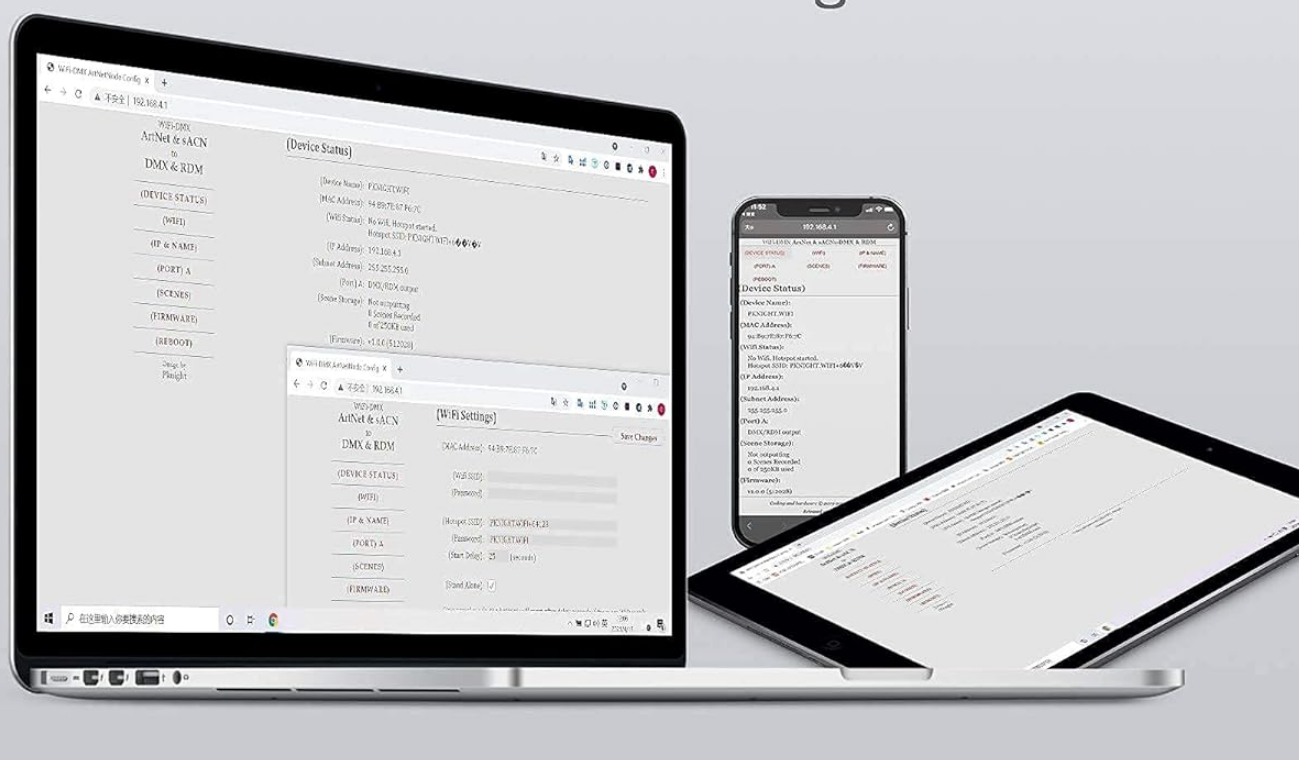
WiFi-DMX ArtNetNode Config ×

不安全 | 192.168.4.1

WiFi-DMX
ArtNet & sACN
to
DMX & RDM

(DEVICE STATUS)
(WIFI)
(IP & NAME)
(PORT) A
(SCENES)
(FIRMWARE)
(REBOOT)

Design by
Pknight

(Device Status)

(Device Name): PKNIGHTWIFI
(MAC Address): 94:B9:7E:67:F6:7C
(WiFi Status): No WiFi. Hotspot started. Hotspot SSID: PKNIGHT.WIFI+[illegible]
(IP Address): 192.168.4.1
(Subnet Address): 255.255.255.0
(Port) A: DMX/RDM output
(Scene Storage): Not outputting 0 Scenes Recorded 0 of 250KB used
(Firmware): v1.0.0 (5.2020)

WiFi-DMX ArtNetNode Config ×

不安全 | 192.168.4.1

WiFi-DMX
ArtNet & sACN
to
DMX & RDM

(DEVICE STATUS)
(WIFI)
(IP & NAME)
(PORT) A
(SCENES)
(FIRMWARE)

(WiFi Settings)

Save Changes

(MAC Address): 94:B9:7E:67:F6:7C
(WiFi SSID):
(Password):
(Hotspot SSID): PKNIGHT.WIFI+E4:23
(Password): PKNIGHT.WIFI
(Start Delay): 25 (seconds)
(Stand Alone): ✓

在这里输入你要搜索的内容

15:52

192.168.4.1

WiFi-DMX ArtNet & sACN to DMX & RDM

(DEVICE STATUS) (WIFI) (IP & NAME) (PORT) A (SCENES) (FIRMWARE) (REBOOT)

(Device Status)

(Device Name):
PKNIGHT.WIFI
(MAC Address):
94:B9:7E:67:F6:7C
(WiFi Status):
No WiFi. Hotspot started.
Hotspot SSID: PKNIGHT.WIFI+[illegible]
(IP Address):
192.168.4.1
(Subnet Address):
255.255.255.0
(Port) A:
DMX/RDM output
(Scene Storage):
Not outputting
0 Scenes Recorded
0 of 250KB used
(Firmware):
v1.0.0 (5.2020)

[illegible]